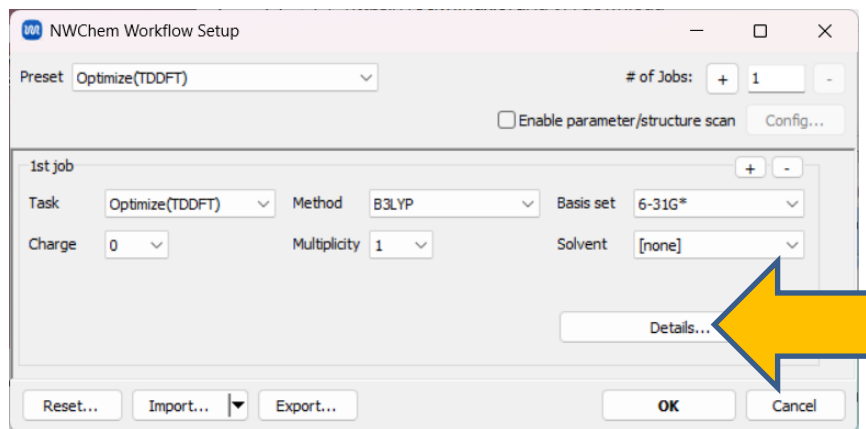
NWChem Workflow Setup

Preset Optimize(TDDFT)

# of Jobs: + 1 -

Enable parameter/structure scan Config...

1st job + -

Task Optimize(TDDFT) Method B3LYP Basis set 6-31G*

Charge 0 Multiplicity 1 Solvent [none]

Details...

Reset... Import... Export... OK Cancel